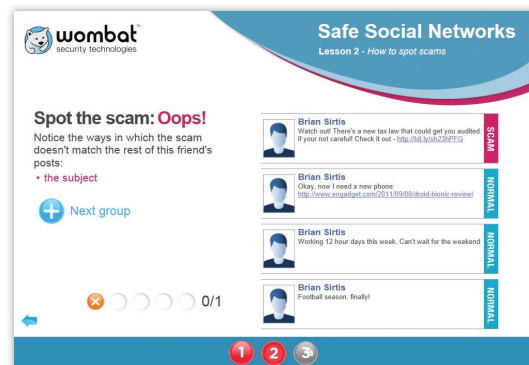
wombat™
security technologies

Safe Social Networks
Lesson 2 - How to spot scams

Spot the scam: Oops!
Notice the ways in which the scam doesn't match the rest of this friend's posts:
• the subject

Next group

0/1

Brian Sirtis
Watch out! There's a new tax law that could get you audited if your not careful! Check it out - http://bit.ly/sh23hPFG
SCAM

Brian Sirtis
Okay, now I need a new phone:
http://www.engadget.com/2011/09/08/droid-bionic-review/
NORMAL

Brian Sirtis
Working 12 hour days this week. Can't wait for the weekend
NORMAL

Brian Sirtis
Football season, finally!
NORMAL

1 2 3